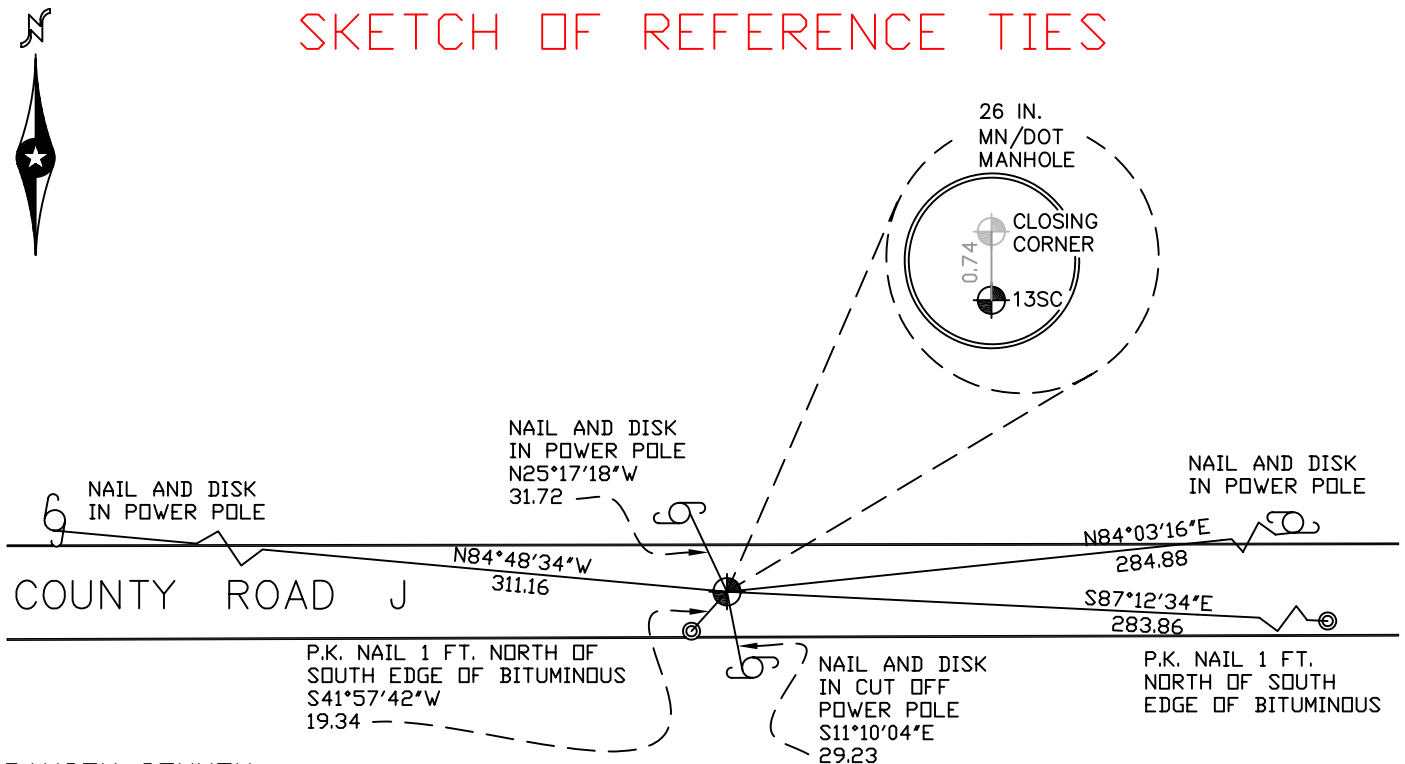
N

SKETCH OF REFERENCE TIES

26 IN.
MN/DOT
MANHOLE

CLOSING
CORNER

0.74

13SC

NAIL AND DISK
IN POWER POLE
N25°17'18"W
31.72

NAIL AND DISK
IN POWER POLE

NAIL AND DISK
IN POWER POLE

N84°48'34"W
311.16

N84°03'16"E
284.88

COUNTY ROAD J

S87°12'34"E
283.86

P.K. NAIL 1 FT. NORTH OF
SOUTH EDGE OF BITUMINOUS
S41°57'42"W
19.34

NAIL AND DISK
IN CUT OFF
POWER POLE
S11°10'04"E
29.23

P.K. NAIL 1 FT.
NORTH OF SOUTH
EDGE OF BITUMINOUS

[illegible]